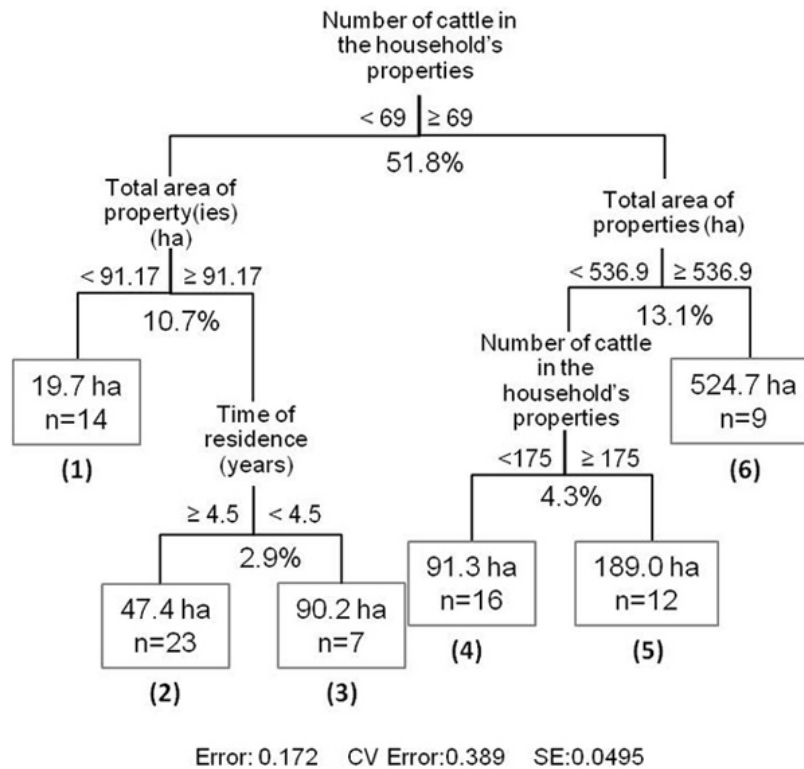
Number of cattle in the household's properties

< 69 | ≥ 69

51.8%

Total area of property(ies) (ha)

< 91.17 | ≥ 91.17

10.7%

19.7 ha
n=14

(1)

Time of residence (years)

≥ 4.5 | < 4.5

2.9%

47.4 ha
n=23

(2)

90.2 ha
n=7

(3)

Total area of properties (ha)

< 536.9 | ≥ 536.9

13.1%

Number of cattle in the household's properties

<175 | ≥ 175

4.3%

91.3 ha
n=16

(4)

189.0 ha
n=12

(5)

524.7 ha
n=9

(6)

Error: 0.172 CV Error:0.389 SE:0.0495